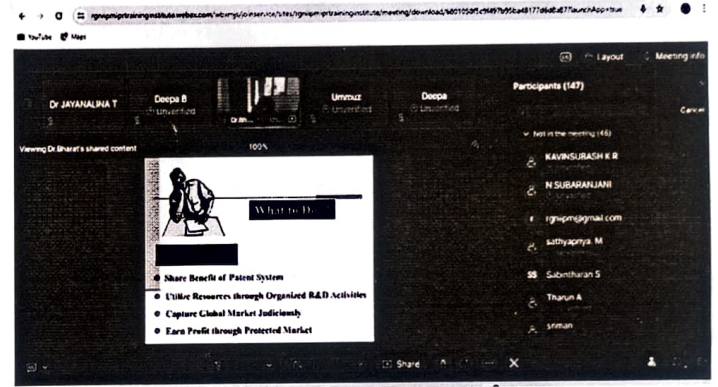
rgnuipmtraininginstitute.webex.com/webappng/sites/rgnuipmtraininginstitute/meeting/download/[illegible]?launchApp=true

YouTube Maps

Layout Meeting info

Dr JAYANALINA T

Deepa B
Unverified

Dr Bh...

Ummuz
Unverified

Deepa
Unverified

Participants (147)

Cancel

Viewing Dr Bharat's shared content

100%

What to Do

Share Benefit of Patent System

Utilize Resources through Organized R&D Activities

Capture Global Market Judiciously

Earn Profit through Protected Market

Not in the meeting (46)

KAVINSURASH K R
Unverified

N SUBARANJANI
Unverified

rgnuipm@gmail.com

sathyapriya. M
Unverified

SS Sabinthiran S

Tharun A

sriman

Share